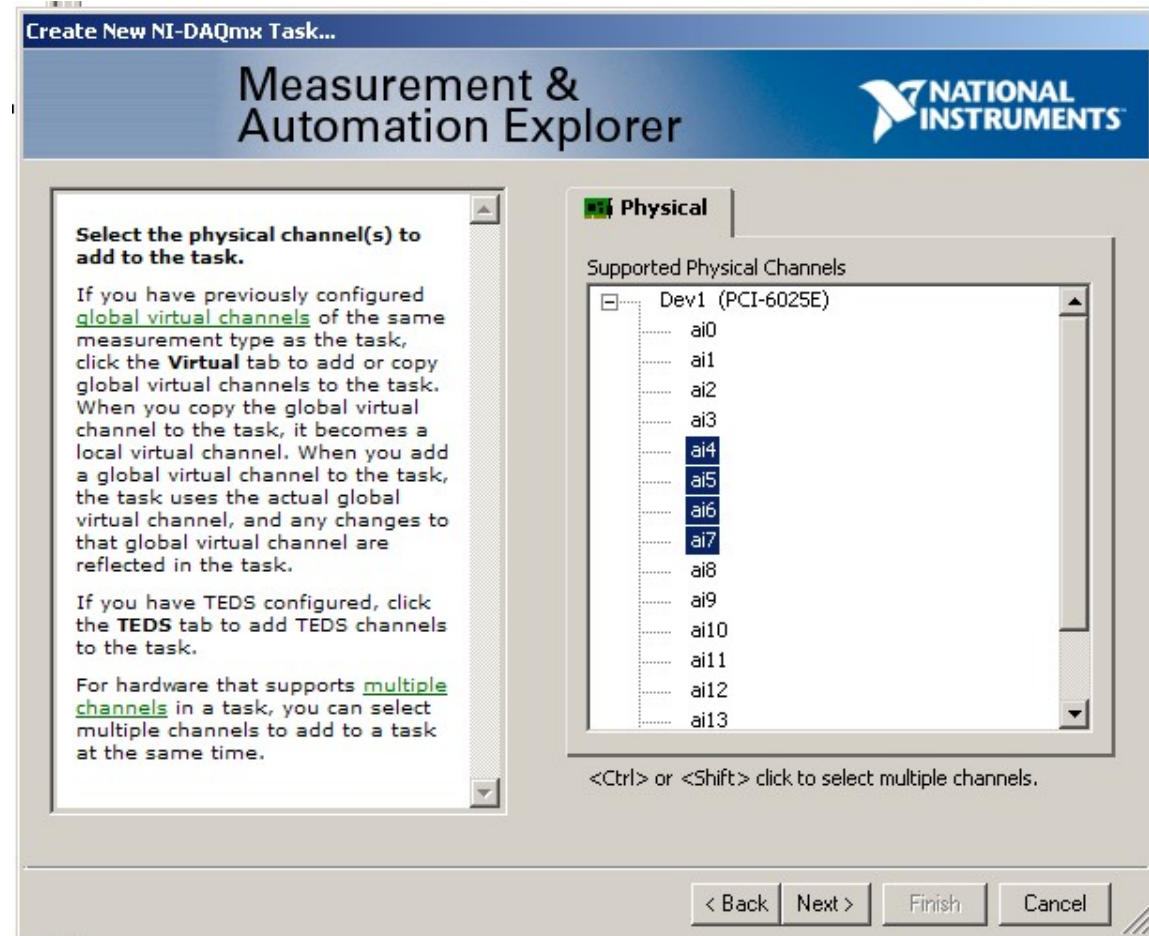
Create New NI-DAQmx Task...

Measurement & Automation Explorer

NATIONAL INSTRUMENTS

Select the physical channel(s) to add to the task.

If you have previously configured global virtual channels of the same measurement type as the task, click the **Virtual** tab to add or copy global virtual channels to the task. When you copy the global virtual channel to the task, it becomes a local virtual channel. When you add a global virtual channel to the task, the task uses the actual global virtual channel, and any changes to that global virtual channel are reflected in the task.

If you have TEDS configured, click the **TEDS** tab to add TEDS channels to the task.

For hardware that supports multiple channels in a task, you can select multiple channels to add to a task at the same time.

Physical

Supported Physical Channels

Dev1 (PCI-6025E)
ai0
ai1
ai2
ai3
ai4
ai5
ai6
ai7
ai8
ai9
ai10
ai11
ai12
ai13

<Ctrl> or <Shift> click to select multiple channels.

< Back
Next >
Finish
Cancel